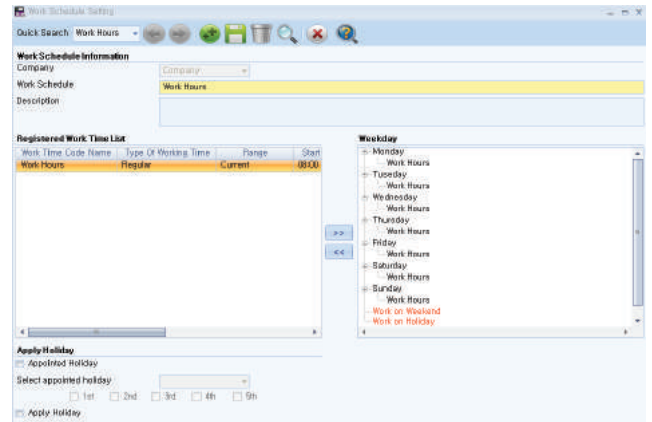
Work Schedule Setting

Quick Search Work Hours

Work Schedule Information

Company Company

Work Schedule Work Hours

Description

Registered Work Time List

| Work Time Code Name | Type Of Working Time | Range | Start |
|---|---|---|---|
| Work Hours | Regular | Current | 08:00 |

>>

<<

Weekday

Monday
Work Hours
Tuesday
Work Hours
Wednesday
Work Hours
Thursday
Work Hours
Friday
Work Hours
Saturday
Work Hours
Sunday
Work Hours
Work on Weekend
Work on Holiday

Apply Holiday

Appointed Holiday

Select appointed holiday

1st 2nd 3rd 4th 5th

Apply Holiday